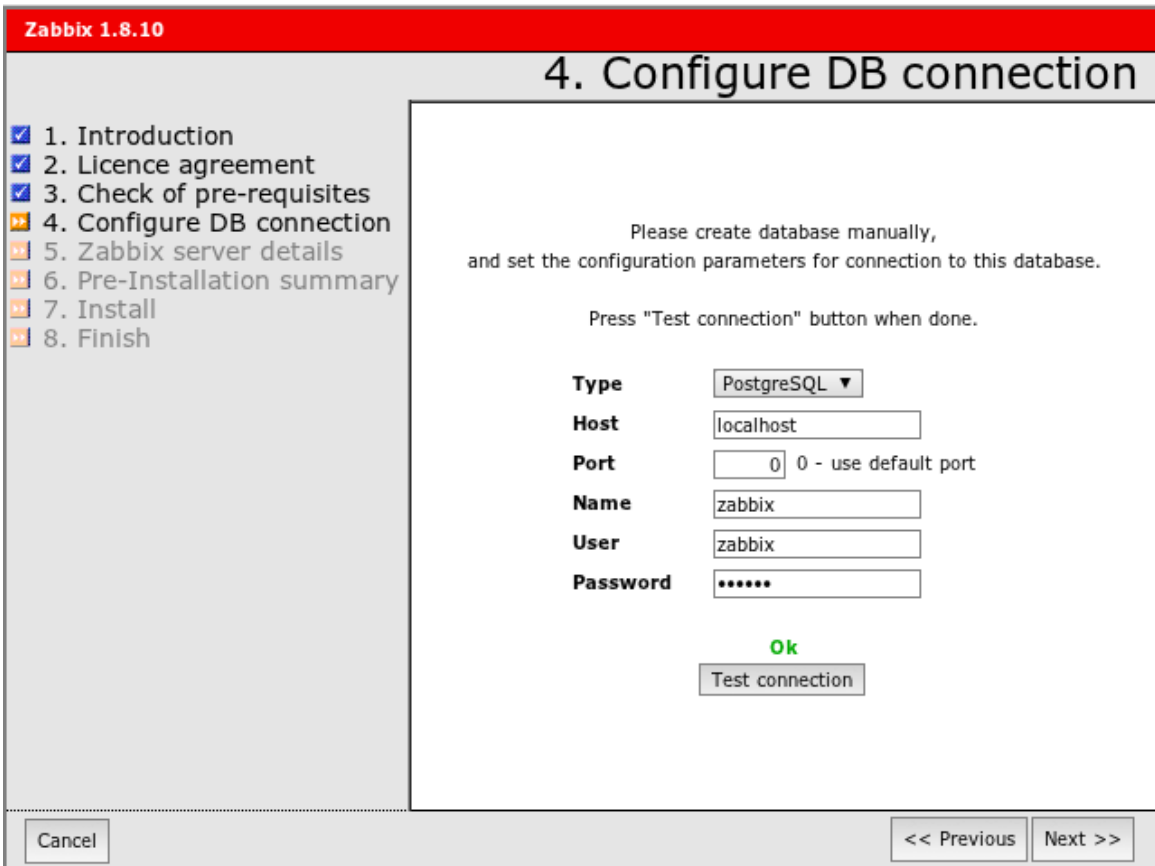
Zabbix 1.8.10

4. Configure DB connection

1. Introduction
2. Licence agreement
3. Check of pre-requisites
4. Configure DB connection
5. Zabbix server details
6. Pre-Installation summary
7. Install
8. Finish

Please create database manually,
and set the configuration parameters for connection to this database.

Press "Test connection" button when done.

| | |
|---|---|
| **Type** | PostgreSQL ▼ |
| **Host** | localhost |
| **Port** | 0 0 - use default port |
| **Name** | zabbix |
| **User** | zabbix |
| **Password** | •••••• |

Ok

Test connection

Cancel

<< Previous

Next >>